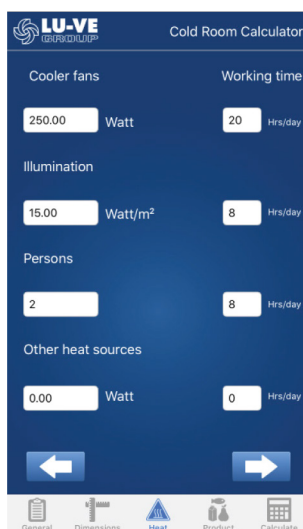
LU-VE GROUP

Cold Room Calculator

Cooler fans

Working time

250.00 Watt

20 Hrs/day

Illumination

15.00 Watt/m²

8 Hrs/day

Persons

2

8 Hrs/day

Other heat sources

0.00 Watt

0 Hrs/day

General Dimensions Heat Product Calculate